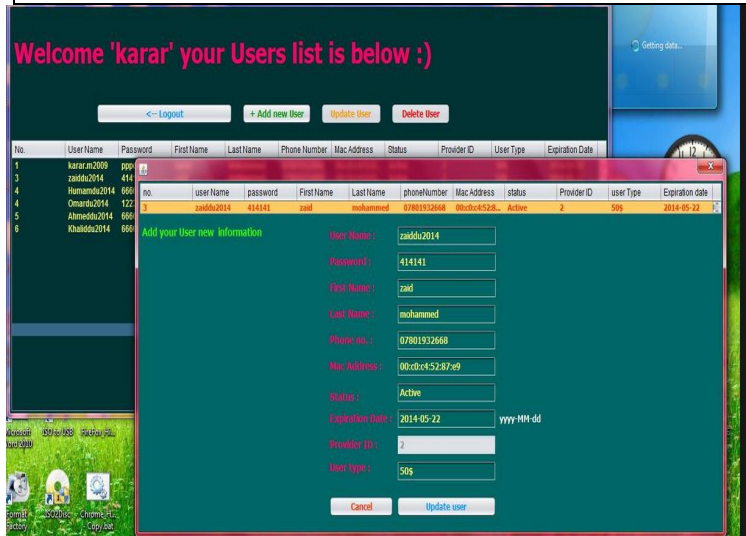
Welcome 'karar' your Users list is below :)

<-- Logout
+ Add new User
Update User
Delete User

| No. | User Name | Password | First Name | Last Name | Phone Number | Mac Address | Status | Provider ID | User Type | Expiration Date |
|---|---|---|---|---|---|---|---|---|---|---|
| 1 | karar.m2009 | ppp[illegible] | | | | | | | | |
| 3 | zaiddu2014 | 414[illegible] | | | | | | | | |
| 4 | Humamdu2014 | 666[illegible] | | | | | | | | |
| 4 | Omardu2014 | 122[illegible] | | | | | | | | |
| 5 | Ahmeddu2014 | 666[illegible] | | | | | | | | |
| 6 | Khaliddu2014 | 666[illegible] | | | | | | | | |

Getting data...

| no. | userName | password | First Name | Last Name | phoneNumber | Mac Address | status | Provider ID | user Type | Expiration date |
|---|---|---|---|---|---|---|---|---|---|---|
| 3 | zaiddu2014 | 414141 | zaid | mohammed | 07801932668 | 00:c0:c4:52:8... | Active | 2 | 50$ | 2014-05-22 |

Add your User new information

User Name : zaiddu2014
Password : 414141
First Name : zaid
Last Name : mohammed
Phone no. : 07801932668
Mac Address : 00:c0:c4:52:87:e9
Status : Active
Expiration Date : 2014-05-22 yyyy-MM-dd
Provider ID : 2
User type : 50$

Cancel
Update user

Microsoft Word 2010
ISO to USB
FireFox Fl...
Format Factory
ISO2Disc
Chrome Fl... Copy.bat